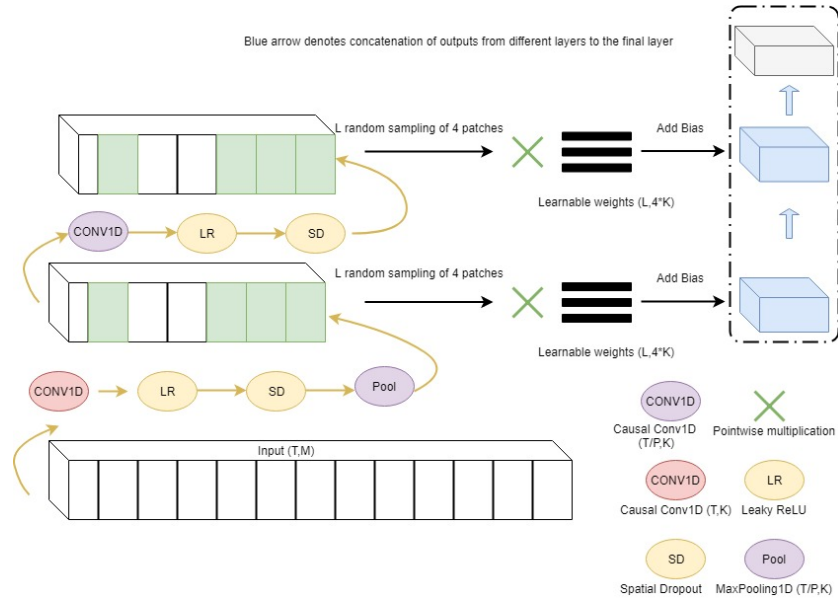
Blue arrow denotes concatenation of outputs from different layers to the final layer

L random sampling of 4 patches

Add Bias

Learnable weights (L,4*K)

CONV1D

LR

SD

L random sampling of 4 patches

Add Bias

Learnable weights (L,4*K)

CONV1D

LR

SD

Pool

Input (T,M)

CONV1D
Causal Conv1D (T/P,K)

Pointwise multiplication

CONV1D
Causal Conv1D (T,K)

LR
Leaky ReLU

SD
Spatial Dropout

Pool
MaxPooling1D (T/P,K)